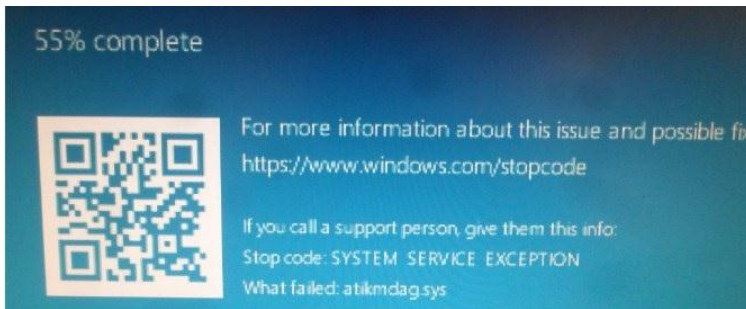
55% complete

For more information about this issue and possible fi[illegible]
https://www.windows.com/stopcode

If you call a support person, give them this info:
Stop code: SYSTEM SERVICE EXCEPTION
What failed: atikmdag.sys